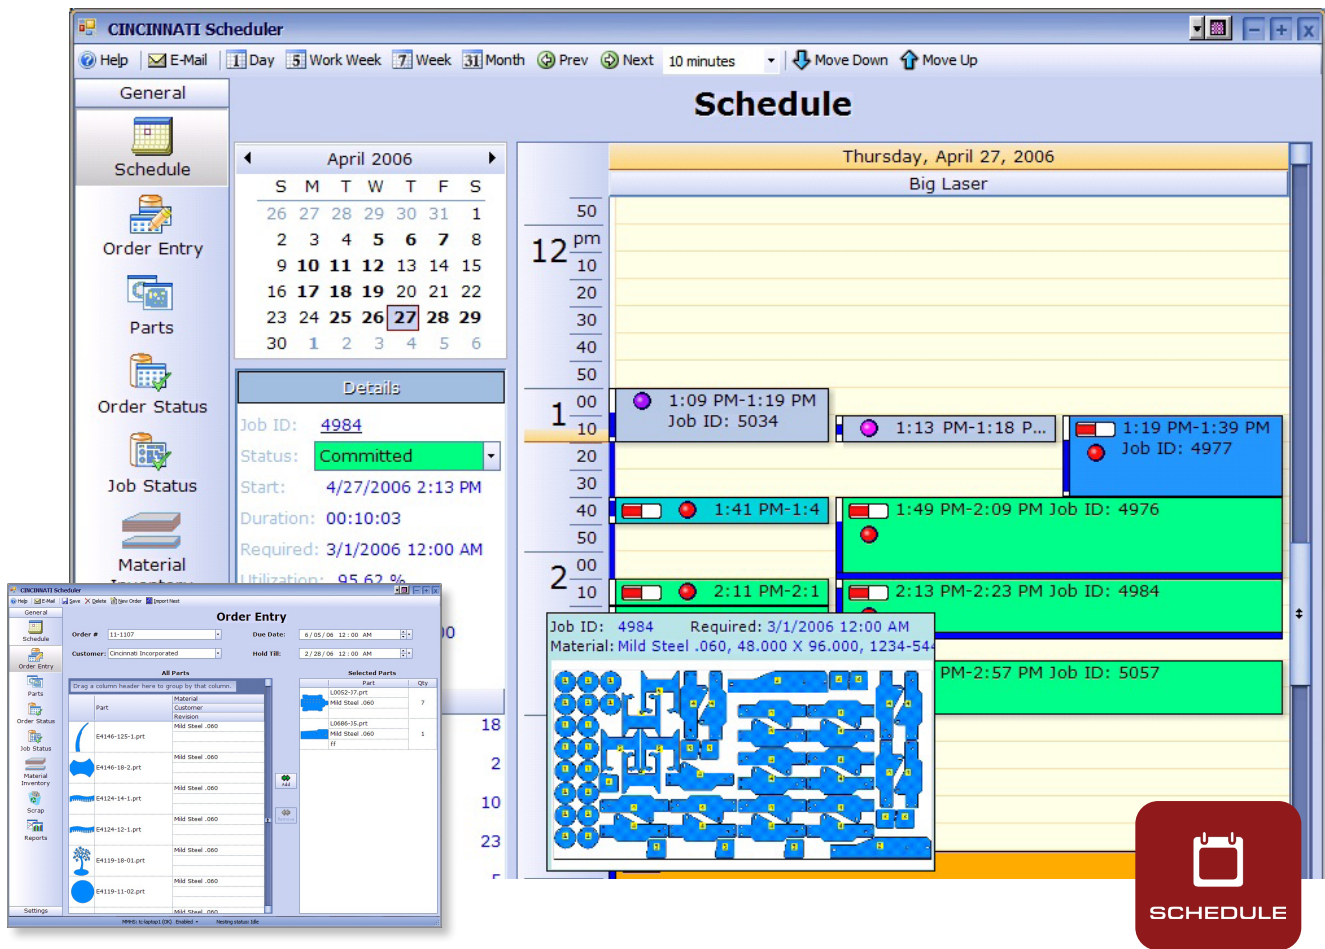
CINCINNATI Scheduler

Help | E-Mail | Day | Work Week | Week | Month | Prev | Next | 10 minutes | Move Down | Move Up

General

Schedule

Order Entry

Parts

Order Status

Job Status

Material Inventory

Schedule

April 2006

| S | M | T | W | T | F | S |
|---|---|---|---|---|---|---|
| 26 | 27 | 28 | 29 | 30 | 31 | 1 |
| 2 | 3 | 4 | 5 | 6 | 7 | 8 |
| 9 | 10 | 11 | 12 | 13 | 14 | 15 |
| 16 | 17 | 18 | 19 | 20 | 21 | 22 |
| 23 | 24 | 25 | 26 | 27 | 28 | 29 |
| 30 | 1 | 2 | 3 | 4 | 5 | 6 |

Details

Job ID: 4984
Status: Committed
Start: 4/27/2006 2:13 PM
Duration: 00:10:03
Required: 3/1/2006 12:00 AM
Utilization: 95.62 %

Thursday, April 27, 2006

Big Laser

50
12 pm
10
20
30
40
50
1 00
10
20
30
40
50
2 00
10

1:09 PM-1:19 PM Job ID: 5034
1:13 PM-1:18 P...
1:19 PM-1:39 PM Job ID: 4977
1:41 PM-1:4
1:49 PM-2:09 PM Job ID: 4976
2:11 PM-2:1
2:13 PM-2:23 PM Job ID: 4984
PM-2:57 PM Job ID: 5057

Job ID: 4984 Required: 3/1/2006 12:00 AM
Material: Mild Steel .060, 48.000 X 96.000, 1234-54

18
2
10
23

CINCINNATI Scheduler
Help | E-Mail | Save | Delete | New Order | Import Nest
General
Schedule
Order Entry
Parts
Order Status
Job Status
Material Inventory
Scrap
Reports
Settings

Order Entry
Order #: 11-1107
Due Date: 6/05/06 12:00 AM
Customer: Cincinnati Incorporated
Hold Till: 2/28/06 12:00 AM

All Parts
Drag a column header here to group by that column.
Part | Material | Customer | Revision
E4146-125-1.prt | Mild Steel .060
E4146-18-2.prt | Mild Steel .060
E4124-14-1.prt | Mild Steel .060
E4124-12-1.prt | Mild Steel .060
E4119-18-01.prt | Mild Steel .060
E4119-11-02.prt | Mild Steel .060
Mild Steel .060

Selected Parts
Part | Qty
L0052-37.prt Mild Steel .060 | 7
L0686-35.prt Mild Steel .060 | 1

Add
Remove

MMHS: tc-laptop1 (OK) Enabled | Nesting status: Idle

SCHEDULE